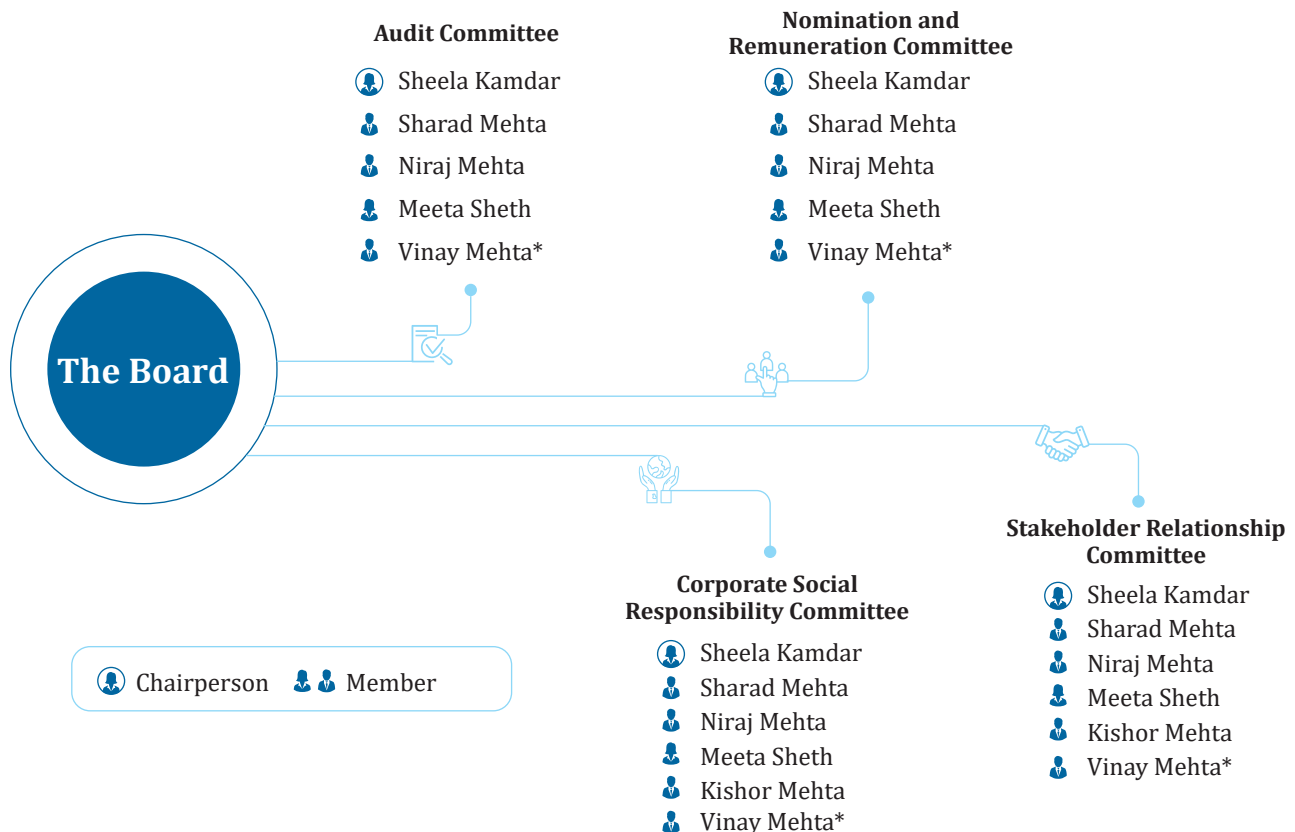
The Board

Audit Committee

Sheela Kamdar
Sharad Mehta
Niraj Mehta
Meeta Sheth
Vinay Mehta*

Nomination and Remuneration Committee

Sheela Kamdar
Sharad Mehta
Niraj Mehta
Meeta Sheth
Vinay Mehta*

Stakeholder Relationship Committee

Sheela Kamdar
Sharad Mehta
Niraj Mehta
Meeta Sheth
Kishor Mehta
Vinay Mehta*

Corporate Social Responsibility Committee

Sheela Kamdar
Sharad Mehta
Niraj Mehta
Meeta Sheth
Kishor Mehta
Vinay Mehta*

Chairperson Member